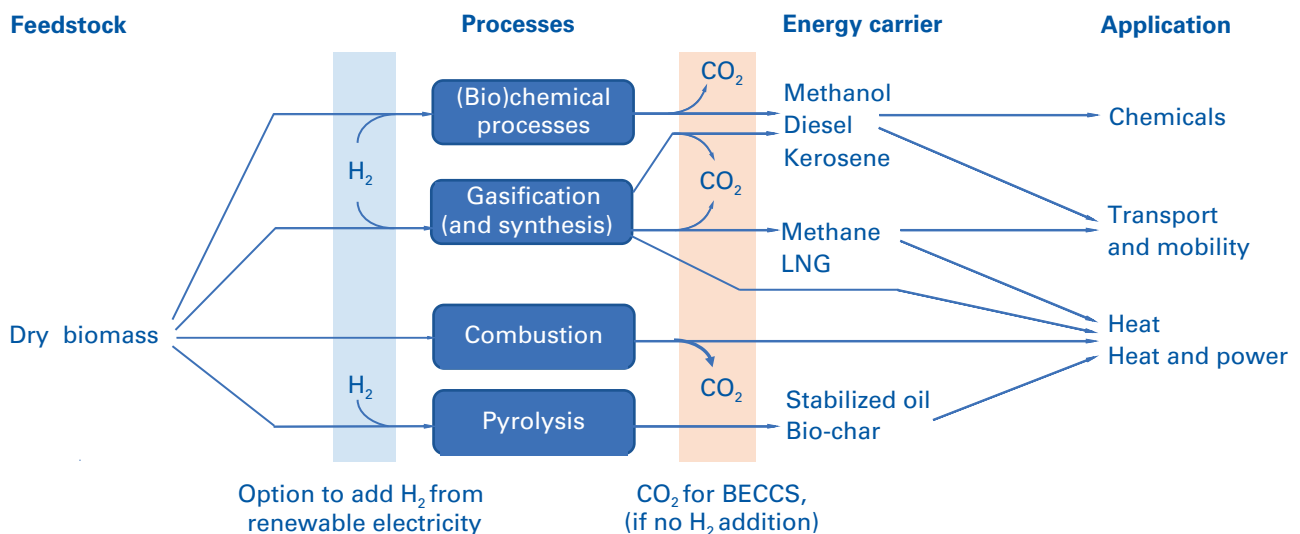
Feedstock

Processes

Energy carrier

Application

Dry biomass

$H_2$

(Bio)chemical processes

Gasification (and synthesis)

Combustion

$H_2$

Pyrolysis

$CO_2$

$CO_2$

$CO_2$

Methanol
Diesel
Kerosene

Methane
LNG

Stabilized oil
Bio-char

Chemicals

Transport and mobility

Heat
Heat and power

Option to add $H_2$ from renewable electricity

$CO_2$ for BECCS, (if no $H_2$ addition)